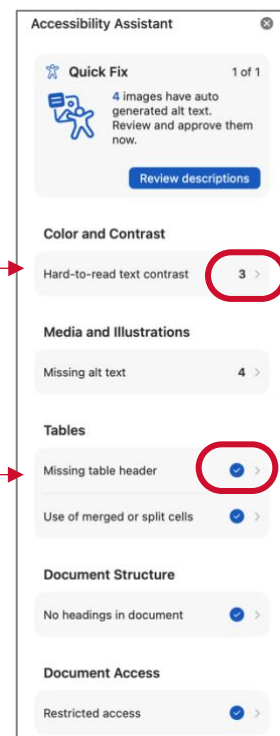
Accessibility Assistant

Quick Fix

1 of 1

4 images have auto generated alt text. Review and approve them now.

Review descriptions

Color and Contrast

Hard-to-read text contrast 3 >

Media and Illustrations

Missing alt text 4 >

Tables

Missing table header >

Use of merged or split cells >

Document Structure

No headings in document >

Document Access

Restricted access >